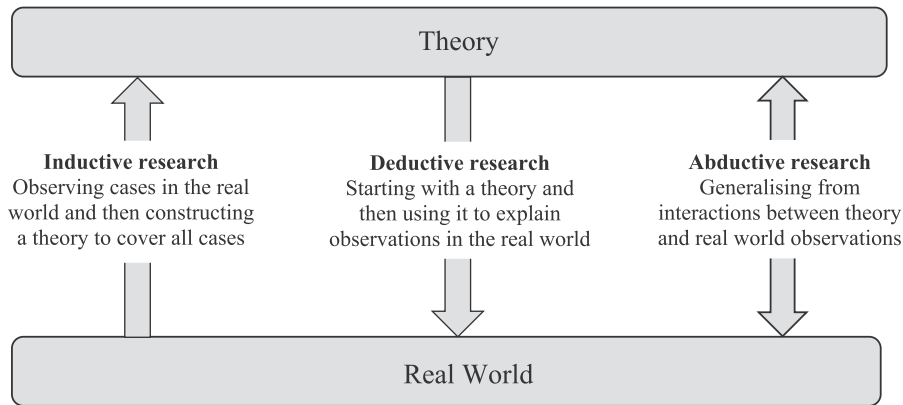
Theory

Inductive research
Observing cases in the real world and then constructing a theory to cover all cases

Deductive research
Starting with a theory and then using it to explain observations in the real world

Abductive research
Generalising from interactions between theory and real world observations

Real World